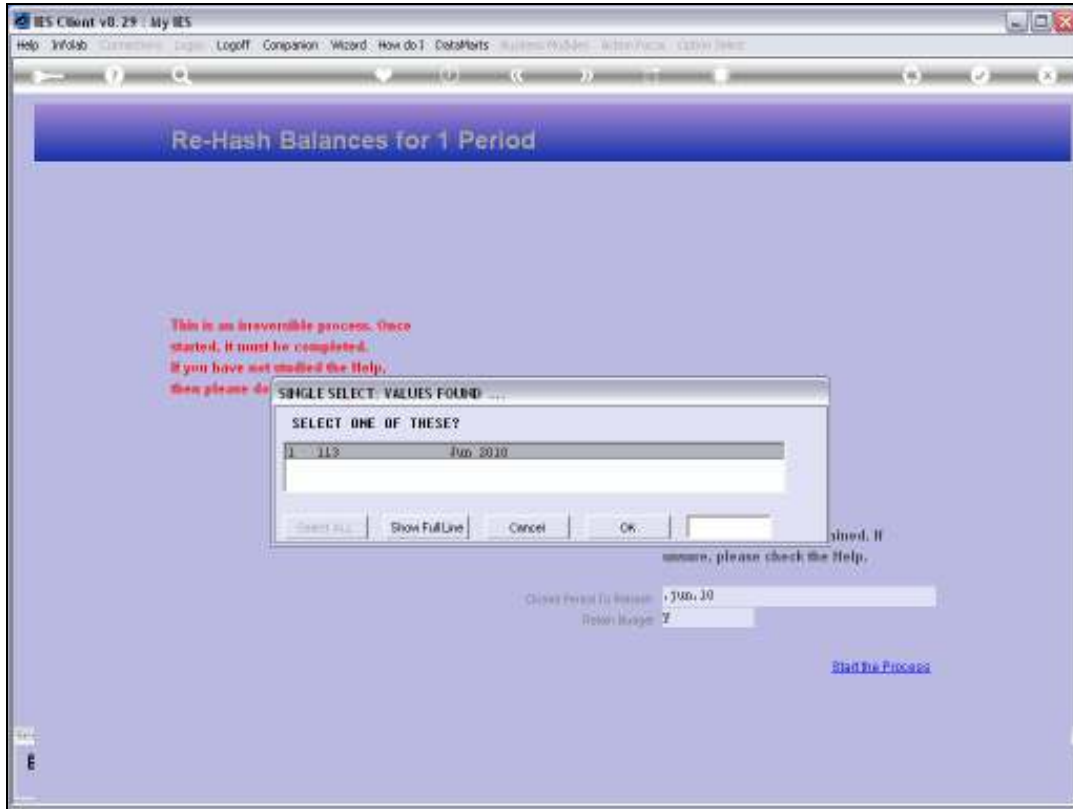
IES Client v8.29 : My IES

Help Infolab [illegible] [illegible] Logoff Companion Wizard How do I DataMarts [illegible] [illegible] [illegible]

Re-Hash Balances for 1 Period

This is an irreversible process. Once started, it must be completed. If you have not studied the Help, then please do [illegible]

SINGLE SELECT: VALUES FOUND ...

SELECT ONE OF THESE?

| 1 | 113 | Jun 2010 |
|---|---|---|

Select ALL Show Full Line Cancel OK

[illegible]ained. If unsure, please check the Help.

Closed Period To Re-hash Jun.10
Retain Budget Y

Start the Process

E